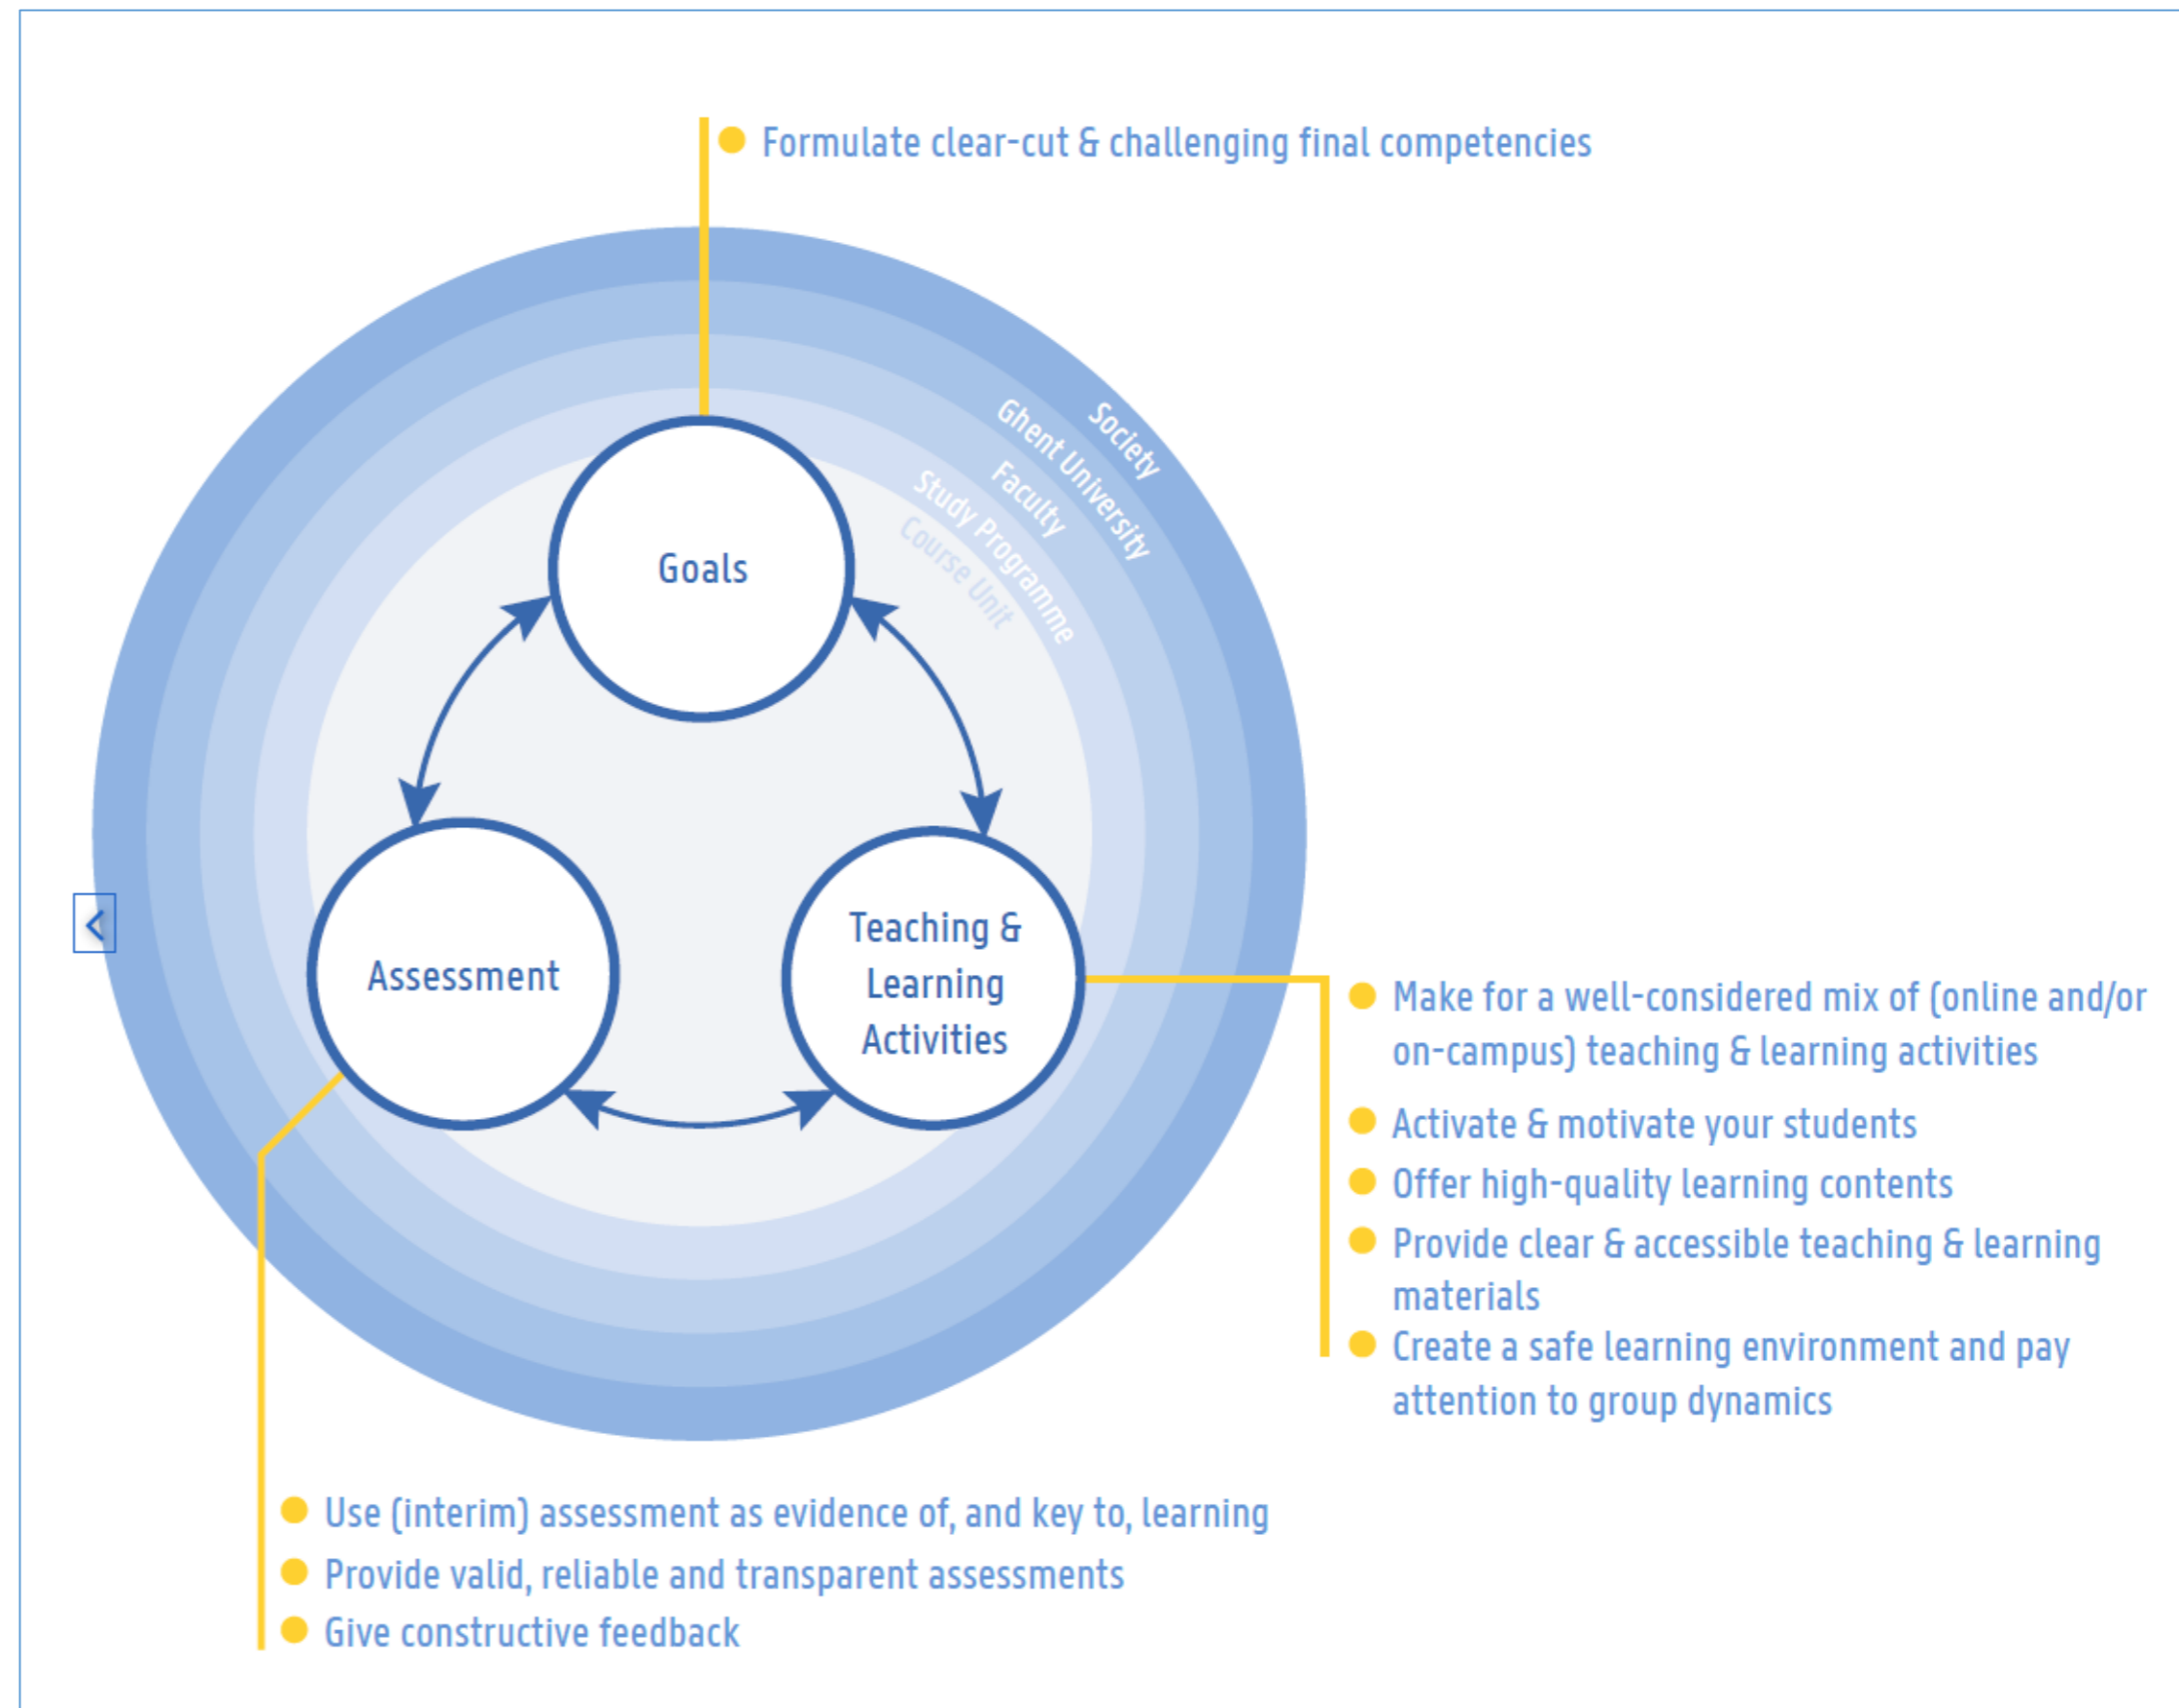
Formulate clear-cut & challenging final competencies

Society
Ghent University
Faculty
Study Programme
Course Unit

Goals

Assessment

Teaching & Learning Activities

Make for a well-considered mix of (online and/or on-campus) teaching & learning activities
Activate & motivate your students
Offer high-quality learning contents
Provide clear & accessible teaching & learning materials
Create a safe learning environment and pay attention to group dynamics

Use (interim) assessment as evidence of, and key to, learning
Provide valid, reliable and transparent assessments
Give constructive feedback